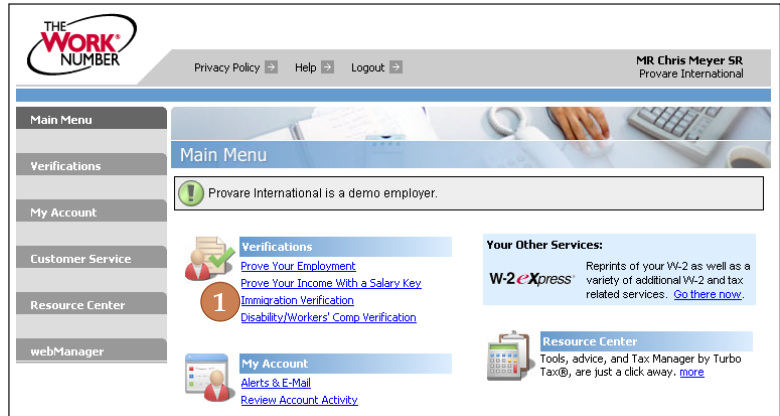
THE WORK® NUMBER

Privacy Policy
Help
Logout

MR Chris Meyer SR
Provare International

Main Menu
Verifications
My Account
Customer Service
Resource Center
webManager

Main Menu

Provare International is a demo employer.

Verifications
Prove Your Employment
Prove Your Income With a Salary Key
1
Immigration Verification
Disability/Workers' Comp Verification

My Account
Alerts & E-Mail
Review Account Activity

Your Other Services:
W-2 eXpress®
Reprints of your W-2 as well as a variety of additional W-2 and tax related services. Go there now.

Resource Center
Tools, advice, and Tax Manager by Turbo Tax®, are just a click away. more